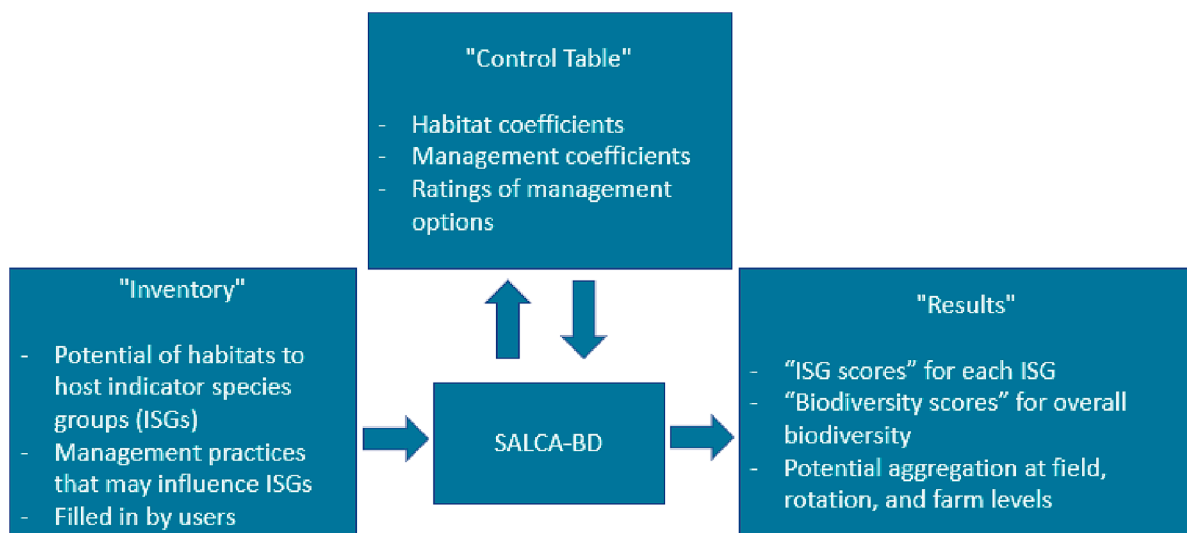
"Control Table"

- Habitat coefficients
- Management coefficients
- Ratings of management options

"Inventory"

- Potential of habitats to host indicator species groups (ISGs)
- Management practices that may influence ISGs
- Filled in by users

SALCA-BD

"Results"

- “ISG scores” for each ISG
- “Biodiversity scores” for overall biodiversity
- Potential aggregation at field, rotation, and farm levels